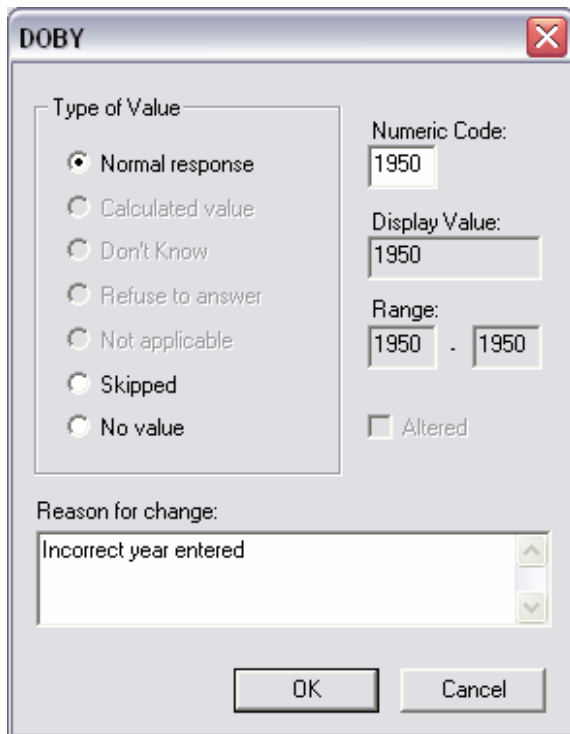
DOBY

Type of Value

Normal response

Calculated value

Don't Know

Refuse to answer

Not applicable

Skipped

No value

Numeric Code:

1950

Display Value:

1950

Range:

1950 - 1950

Altered

Reason for change:

Incorrect year entered

OK

Cancel